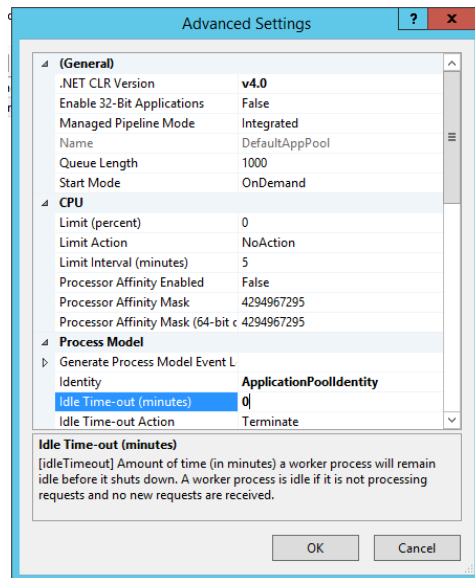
Advanced Settings

?

(General)

| | |
|---|---|
| .NET CLR Version | v4.0 |
| Enable 32-Bit Applications | False |
| Managed Pipeline Mode | Integrated |
| Name | DefaultAppPool |
| Queue Length | 1000 |
| Start Mode | OnDemand |

CPU

| | |
|---|---|
| Limit (percent) | 0 |
| Limit Action | NoAction |
| Limit Interval (minutes) | 5 |
| Processor Affinity Enabled | False |
| Processor Affinity Mask | 4294967295 |
| Processor Affinity Mask (64-bit c | 4294967295 |

Process Model

| | |
|---|---|
| Generate Process Model Event L | |
| Identity | ApplicationPoolIdentity |
| Idle Time-out (minutes) | 0 |
| Idle Time-out Action | Terminate |

Idle Time-out (minutes)

[idleTimeout] Amount of time (in minutes) a worker process will remain idle before it shuts down. A worker process is idle if it is not processing requests and no new requests are received.

OK

Cancel